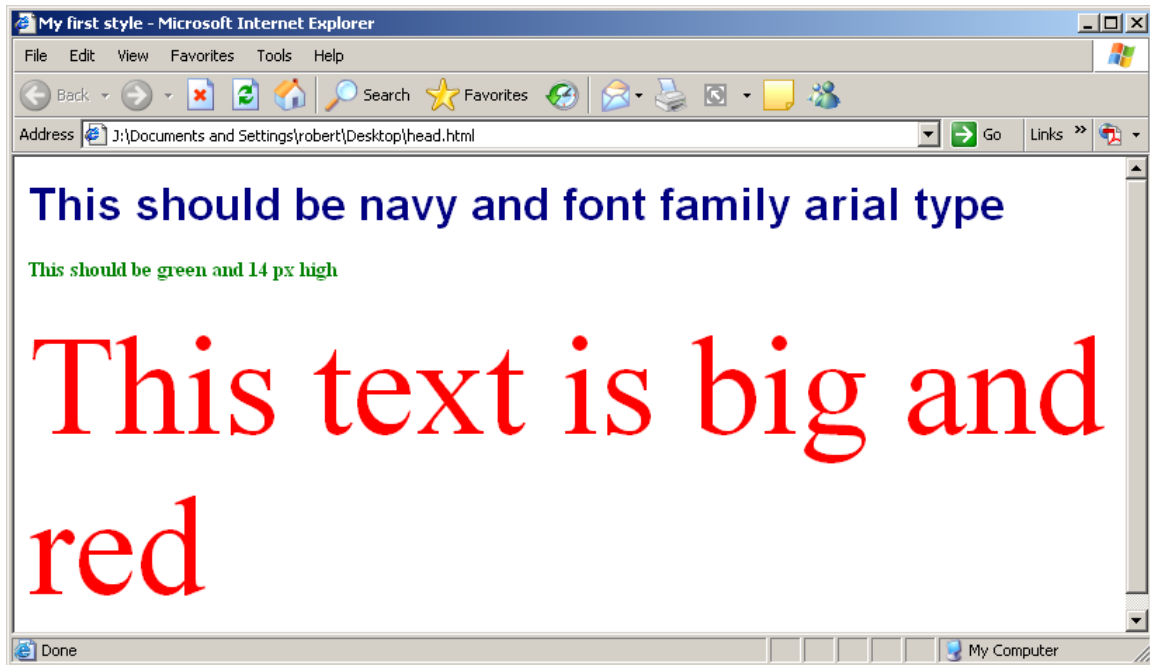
My first style - Microsoft Internet Explorer

File Edit View Favorites Tools Help

Back Search Favorites

Address J:\Documents and Settings\robert\Desktop\head.html Go Links »

This should be navy and font family arial type

This should be green and 14 px high

This text is big and red

Done My Computer